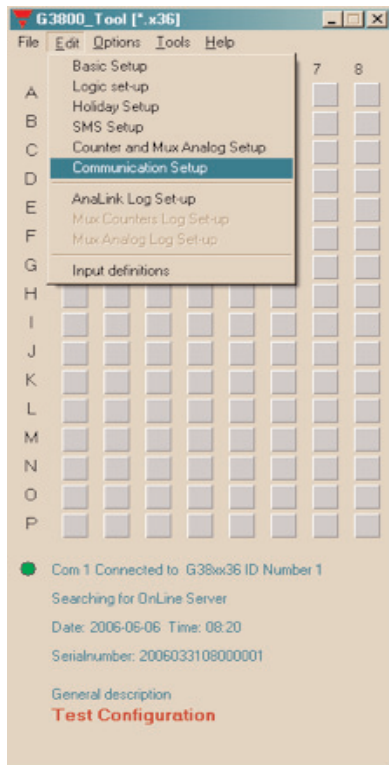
G3800_Tool [*.x36]

File Edit Options Tools Help

Basic Setup
Logic set-up
Holiday Setup
SMS Setup
Counter and Mux Analog Setup
Communication Setup

AnaLink Log Set-up
Mux Counters Log Set-up
Mux Analog Log Set-up

Input definitions

7 8

A
B
C
D
E
F
G
H
I
J
K
L
M
N
O
P

Com 1 Connected to G38xx36 ID Number 1

Searching for OnLine Server

Date: 2006-06-06 Time: 08:20

Serialnumber: 2006033108000001

General description

Test Configuration